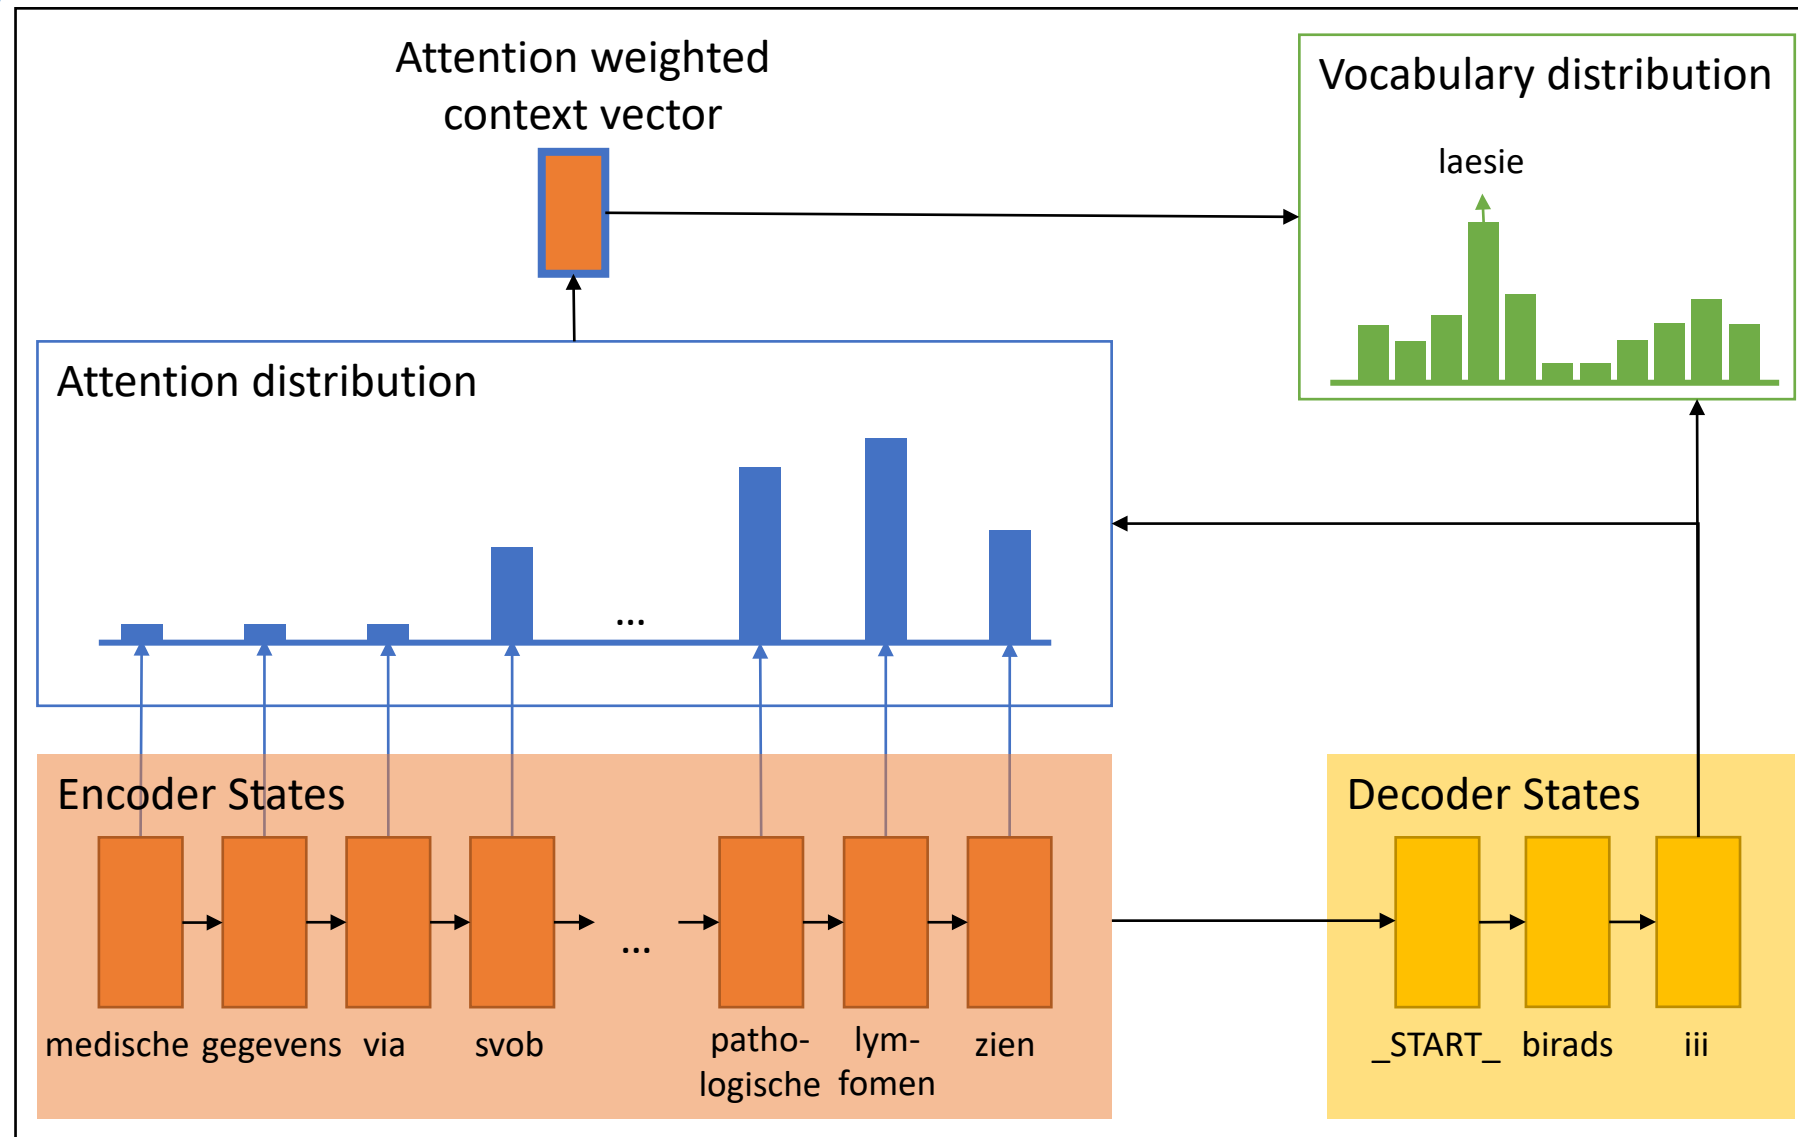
Attention weighted context vector

Vocabulary distribution

laesie

Attention distribution

...

Encoder States

...

medische gegevens via svob patho-logische lym-fomen zien

Decoder States

_START_ birads iii